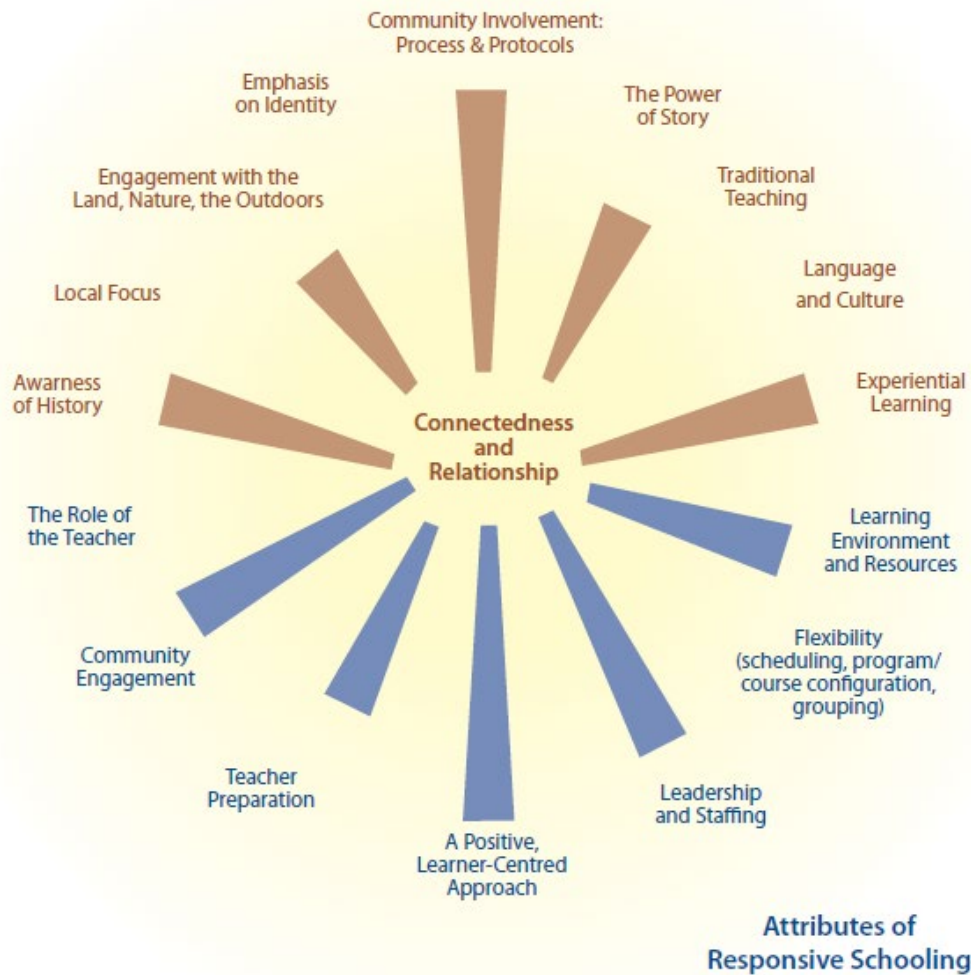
Community Involvement: Process & Protocols

The Power of Story

Traditional Teaching

Language and Culture

Experiential Learning

Learning Environment and Resources

Flexibility (scheduling, program/ course configuration, grouping)

Leadership and Staffing

A Positive, Learner-Centred Approach

Teacher Preparation

Community Engagement

The Role of the Teacher

Awarness of History

Local Focus

Engagement with the Land, Nature, the Outdoors

Emphasis on Identity

Connectedness and Relationship

Attributes of Responsive Schooling